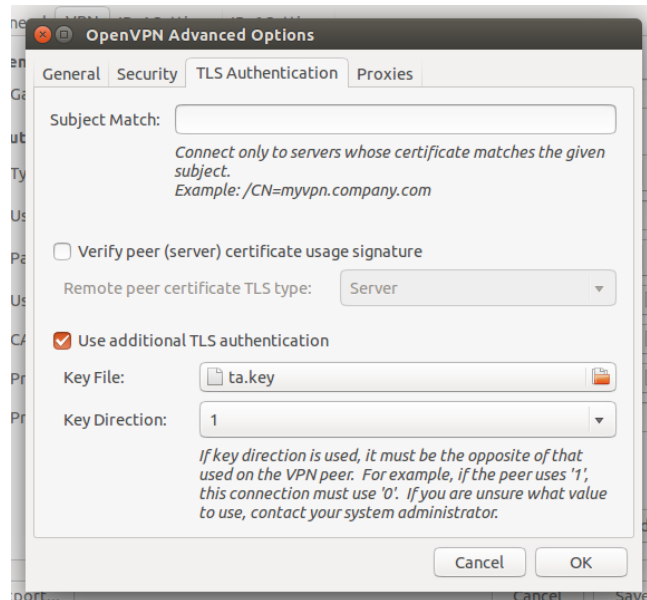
OpenVPN Advanced Options

General | Security | TLS Authentication | Proxies

Subject Match:

Connect only to servers whose certificate matches the given subject.
Example: /CN=myvpn.company.com

Verify peer (server) certificate usage signature

Remote peer certificate TLS type: Server

Use additional TLS authentication

Key File: ta.key

Key Direction: 1

If key direction is used, it must be the opposite of that used on the VPN peer. For example, if the peer uses '1', this connection must use '0'. If you are unsure what value to use, contact your system administrator.

Cancel | OK